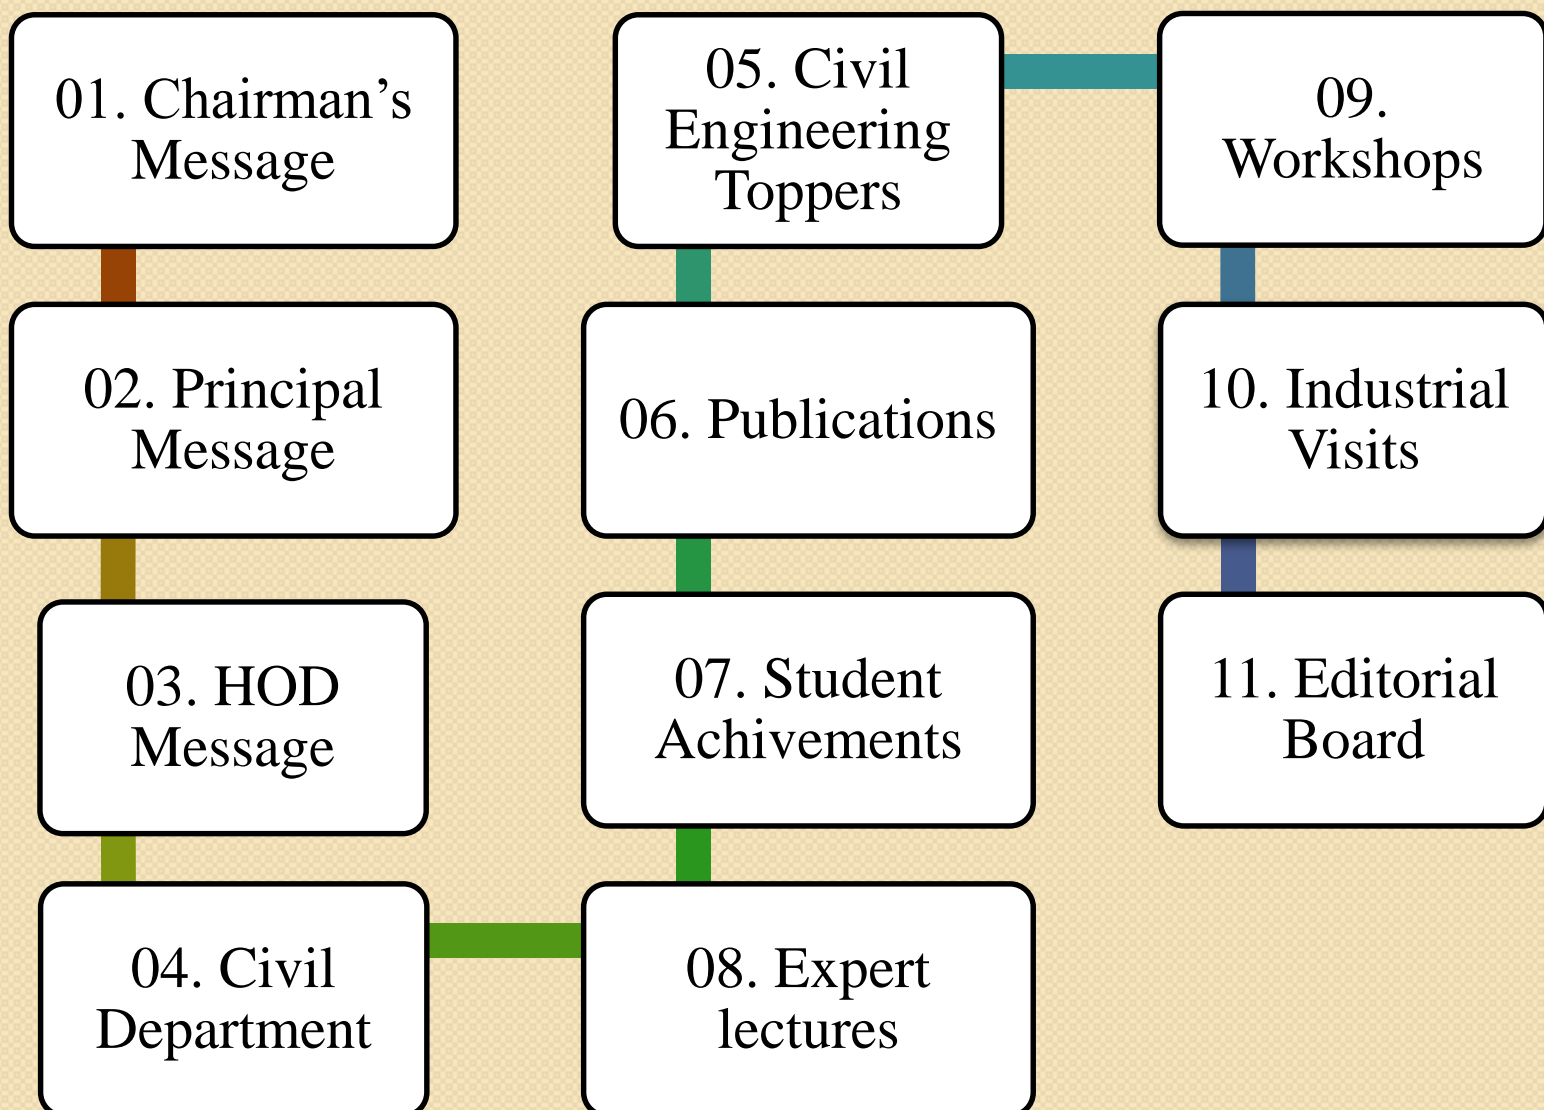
01. Chairman's Message

02. Principal Message

03. HOD Message

04. Civil Department

05. Civil Engineering Toppers

06. Publications

07. Student Achivements

08. Expert lectures

09. Workshops

10. Industrial Visits

11. Editorial Board